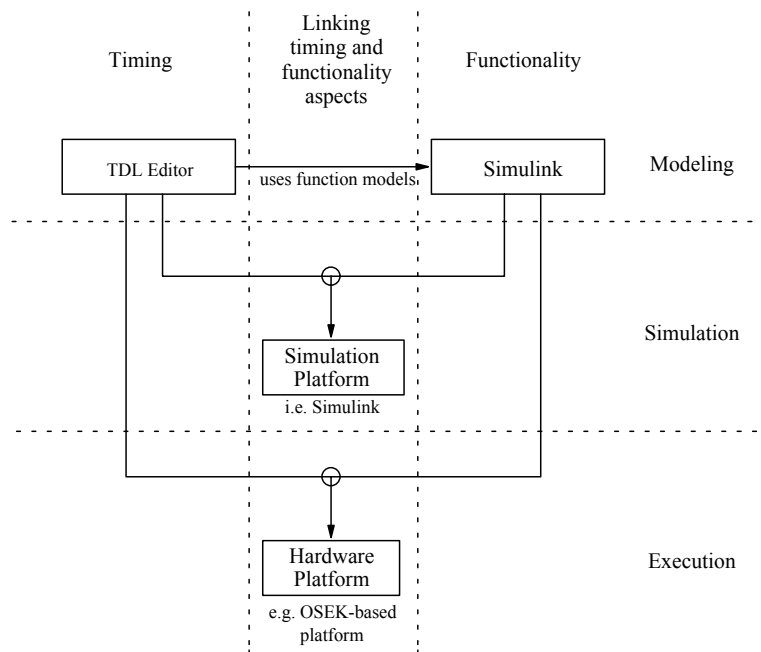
Timing

Linking timing and functionality aspects

Functionality

TDL Editor

uses function models

Simulink

Modeling

Simulation

Simulation Platform

i.e. Simulink

Execution

Hardware Platform

e.g. OSEK-based platform